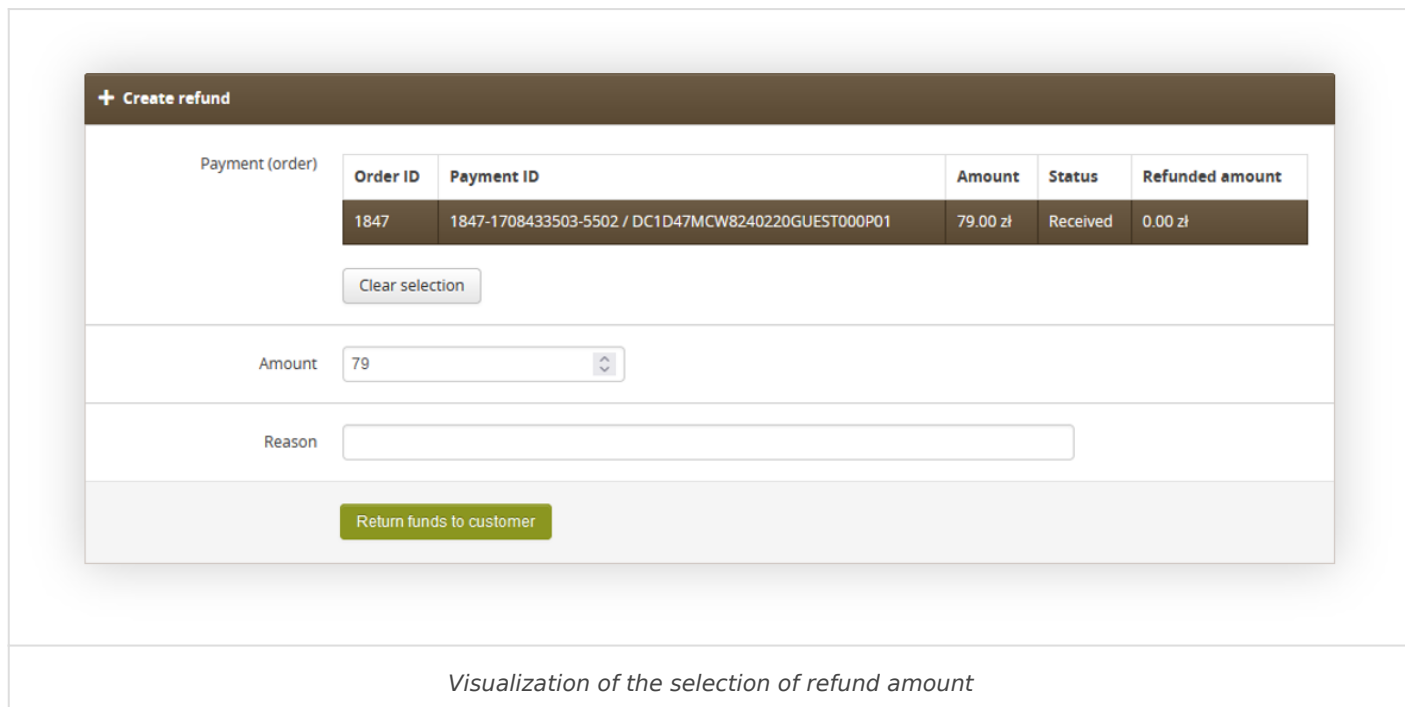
+ Create refund

Payment (order)

| Order ID | Payment ID | Amount | Status | Refunded amount |
|---|---|---|---|---|
| 1847 | 1847-1708433503-5502 / DC1D47MCW8240220GUEST000P01 | 79.00 zł | Received | 0.00 zł |

Clear selection

Amount 79

Reason

Return funds to customer

Visualization of the selection of refund amount